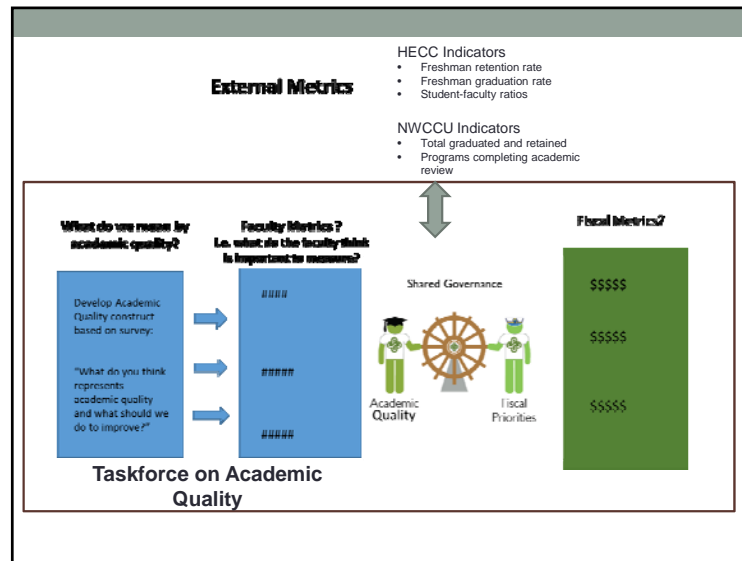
HECC Indicators
• Freshman retention rate
• Freshman graduation rate
• Student-faculty ratios

External Metrics

NWCCU Indicators
• Total graduated and retained
• Programs completing academic review

What do we mean by academic quality?

Faculty Metrics ? I.e. what do the faculty think is important to measure?

Fiscal Metrics?

Develop Academic Quality construct based on survey:

"What do you think represents academic quality and what should we do to improve?"

####

#####

#####

Shared Governance

Academic Quality

Fiscal Priorities

$$$$$

$$$$$

$$$$$

Taskforce on Academic Quality